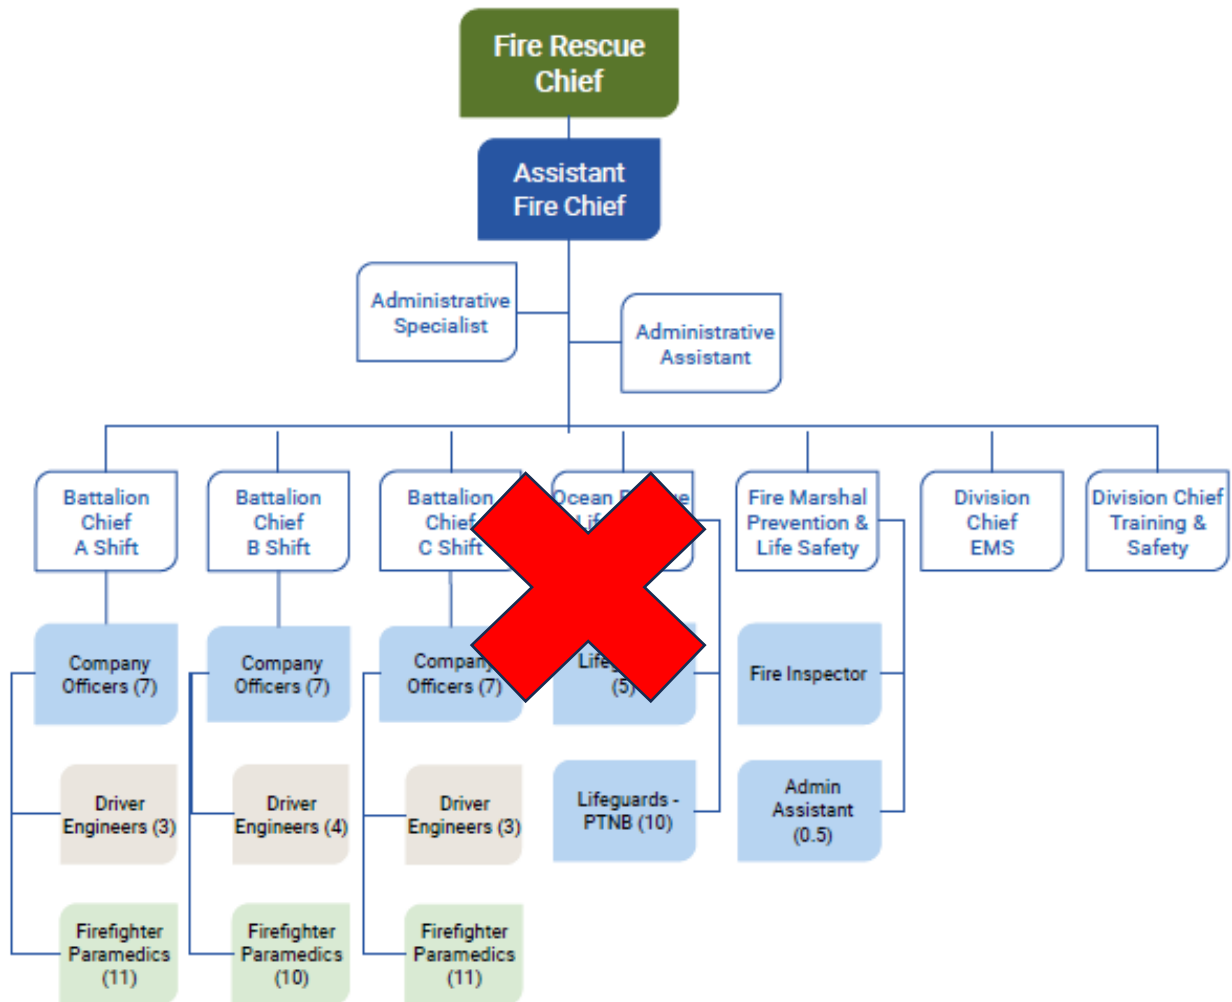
Fire Rescue Chief

Assistant Fire Chief

Administrative Specialist

Administrative Assistant

Battalion Chief A Shift

Battalion Chief B Shift

Battalion Chief C Shift

Ocean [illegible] Li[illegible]

Fire Marshal Prevention & Life Safety

Division Chief EMS

Division Chief Training & Safety

Company Officers (7)

Driver Engineers (3)

Firefighter Paramedics (11)

Company Officers (7)

Driver Engineers (4)

Firefighter Paramedics (10)

Compan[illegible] Officers (7)

Driver Engineers (3)

Firefighter Paramedics (11)

Life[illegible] (5)

Lifeguards - PTNB (10)

Fire Inspector

Admin Assistant (0.5)